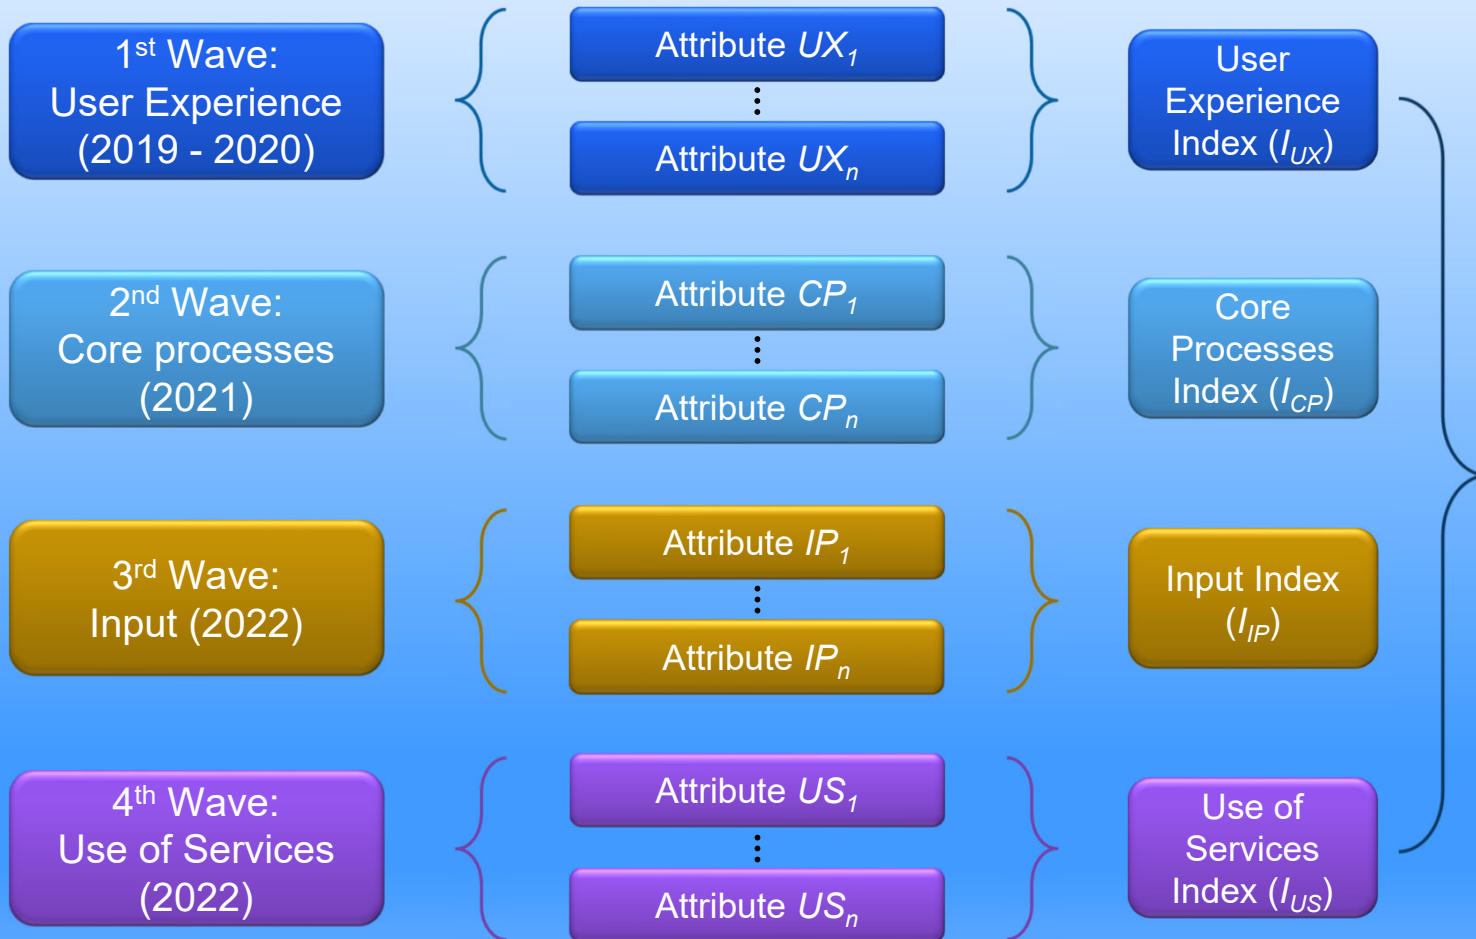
$1^{st}$ Wave:
User Experience
(2019 - 2020)

Attribute $UX_1$
⋮
Attribute $UX_n$

User Experience Index ($I_{UX}$)

$2^{nd}$ Wave:
Core processes
(2021)

Attribute $CP_1$
⋮
Attribute $CP_n$

Core Processes Index ($I_{CP}$)

$3^{rd}$ Wave:
Input (2022)

Attribute $IP_1$
⋮
Attribute $IP_n$

Input Index ($I_{IP}$)

$4^{th}$ Wave:
Use of Services
(2022)

Attribute $US_1$
⋮
Attribute $US_n$

Use of Services Index ($I_{US}$)